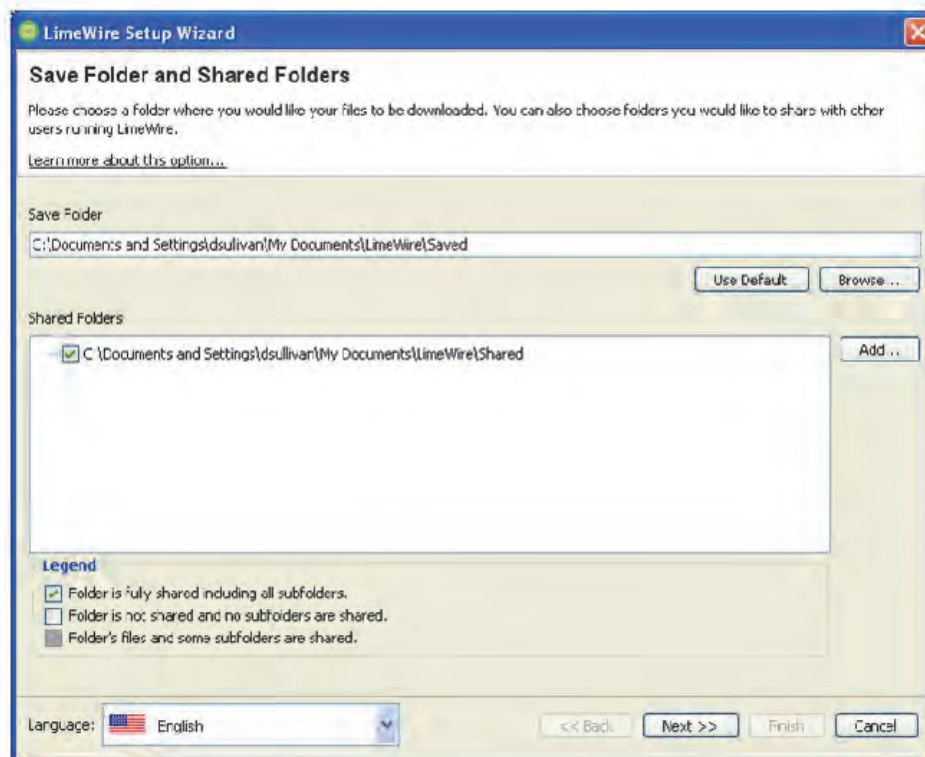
LimeWire Setup Wizard

Save Folder and Shared Folders

Please choose a folder where you would like your files to be downloaded. You can also choose folders you would like to share with other users running LimeWire.

Learn more about this option...

Save Folder

C:\Documents and Settings\dsulivan\My Documents\LimeWire\Saved

Use Default Browse ...

Shared Folders

C:\Documents and Settings\dsullivan\My Documents\LimeWire\Shared

Add ...

Legend

Folder is fully shared including all subfolders.

Folder is not shared and no subfolders are shared.

Folder's files and some subfolders are shared.

Language: English

<< Back Next >> Finish Cancel